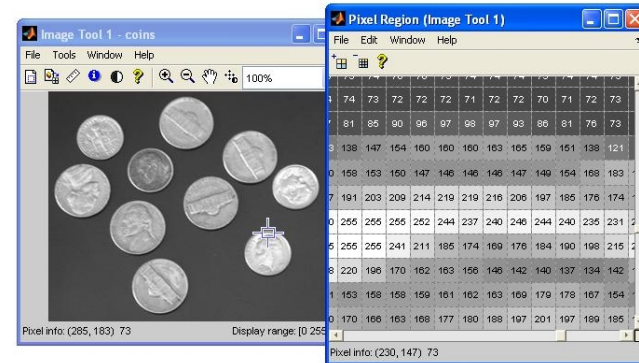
Image Tool 1 - coins

File Tools Window Help

100%

Pixel info: (285, 183) 73

Display range: [0 255

Pixel Region (Image Tool 1)

File Edit Window Help

| 74 | 73 | 72 | 72 | 72 | 71 | 72 | 72 | 70 | 71 | 72 | 73 |
|---|---|---|---|---|---|---|---|---|---|---|---|
| 81 | 85 | 90 | 96 | 97 | 98 | 97 | 93 | 86 | 81 | 76 | 73 |
| 138 | 147 | 154 | 160 | 160 | 160 | 163 | 165 | 159 | 151 | 138 | 121 |
| 158 | 153 | 150 | 147 | 146 | 146 | 146 | 147 | 149 | 154 | 168 | 183 |
| 191 | 203 | 209 | 214 | 219 | 219 | 216 | 206 | 197 | 185 | 176 | 174 |
| 255 | 255 | 255 | 252 | 244 | 237 | 240 | 246 | 244 | 240 | 235 | 231 |
| 255 | 255 | 241 | 211 | 185 | 174 | 169 | 176 | 184 | 190 | 198 | 215 |
| 220 | 196 | 170 | 162 | 163 | 156 | 146 | 142 | 140 | 137 | 134 | 142 |
| 153 | 158 | 158 | 159 | 161 | 162 | 163 | 169 | 179 | 178 | 167 | 154 |
| 170 | 166 | 163 | 168 | 177 | 180 | 188 | 197 | 201 | 197 | 189 | 185 |

Pixel info: (230, 147) 73